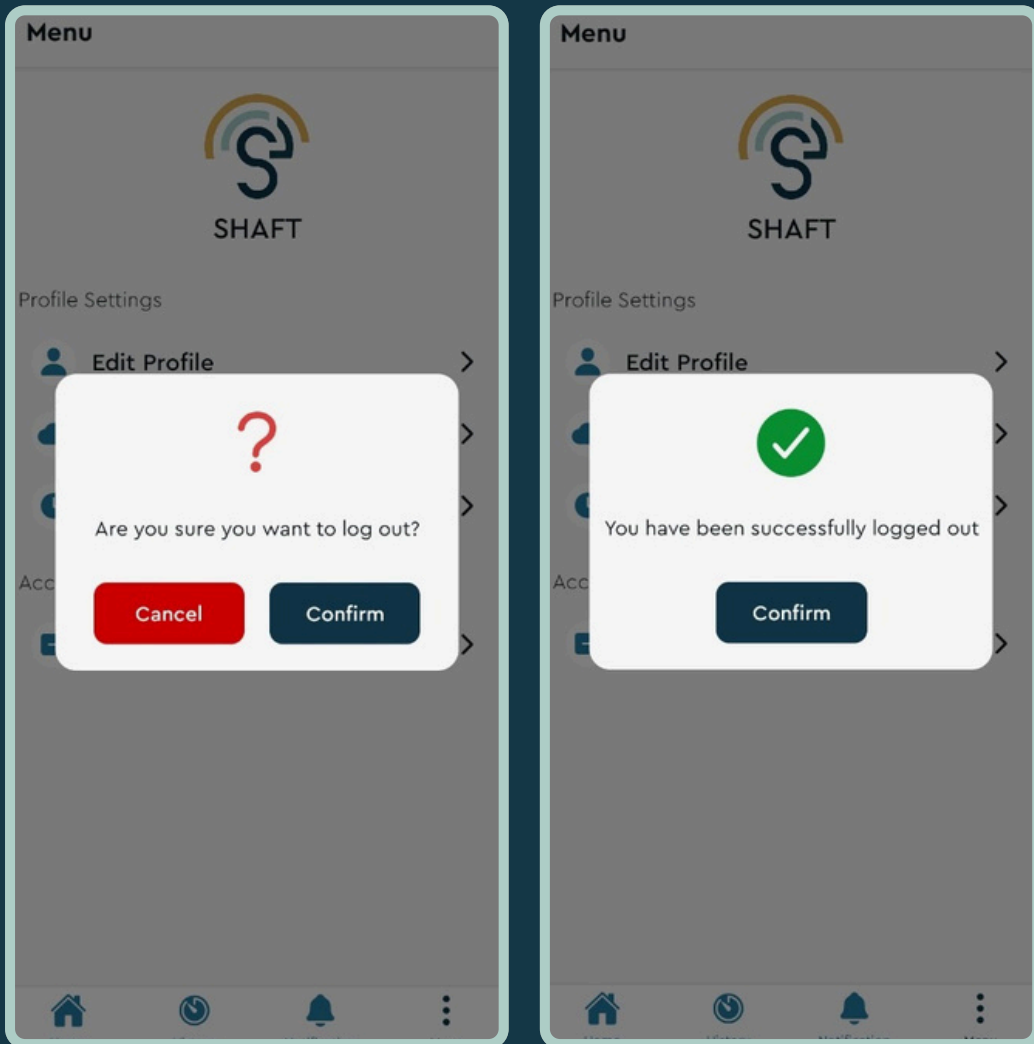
Menu

SHAFT

Profile Settings

Edit Profile

?

Are you sure you want to log out?

Acc

Cancel

Confirm

Menu

SHAFT

Profile Settings

Edit Profile

You have been successfully logged out

Acc

Confirm